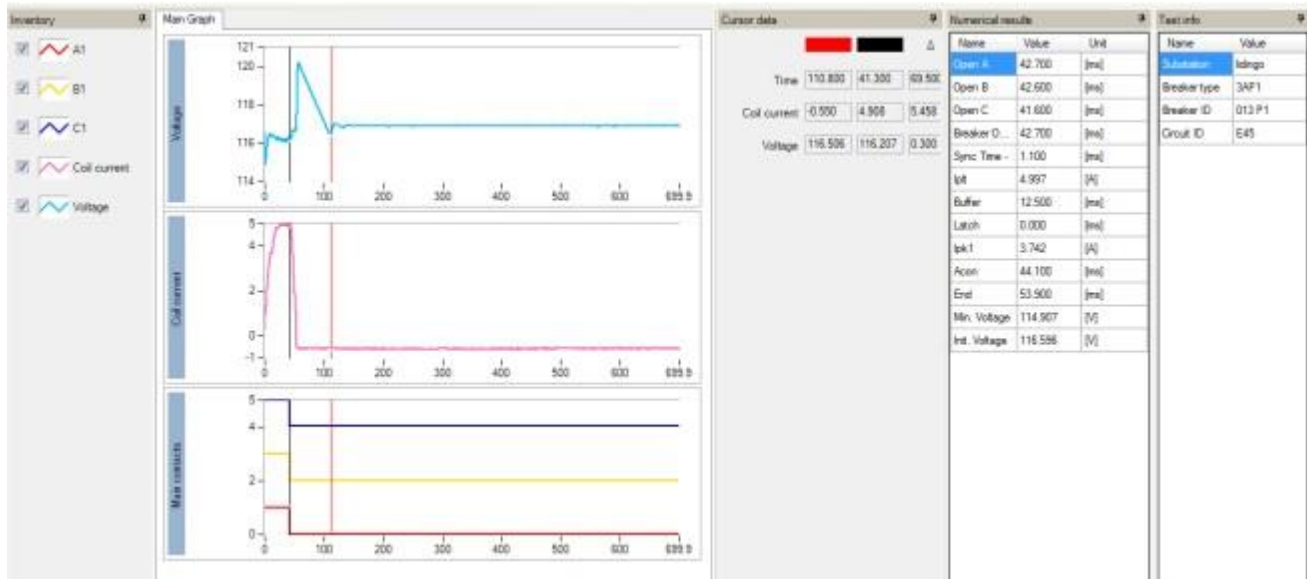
Inventory

A1

B1

C1

Coil current

Voltage

Main Graph

Voltage

121
120
118
116
114
0 100 200 300 400 500 600 699.9

Coil current

5
4
2
0
-1
0 100 200 300 400 500 600 699.9

Main contacts

5
4
2
0
0 100 200 300 400 500 600 699.9

Cursor data

Δ

Time 110.800 41.300 69.500

Coil current -0.550 4.908 5.458

Voltage 116.506 116.207 0.300

Numerical results

| Name | Value | Unit |
|---|---|---|
| Open A | 42.700 | [ms] |
| Open B | 42.600 | [ms] |
| Open C | 41.600 | [ms] |
| Breaker O... | 42.700 | [ms] |
| Sync Time - | 1.100 | [ms] |
| Ipit | 4.997 | [A] |
| Buffer | 12.500 | [ms] |
| Latch | 0.000 | [ms] |
| Ipk1 | 3.742 | [A] |
| Acon | 44.100 | [ms] |
| End | 53.900 | [ms] |
| Min. Voltage | 114.907 | [V] |
| Init. Voltage | 116.596 | [V] |

Test info

| Name | Value |
|---|---|
| Substation | tidings |
| Breaker type | 3AF1 |
| Breaker ID | 013 P1 |
| Circuit ID | E45 |